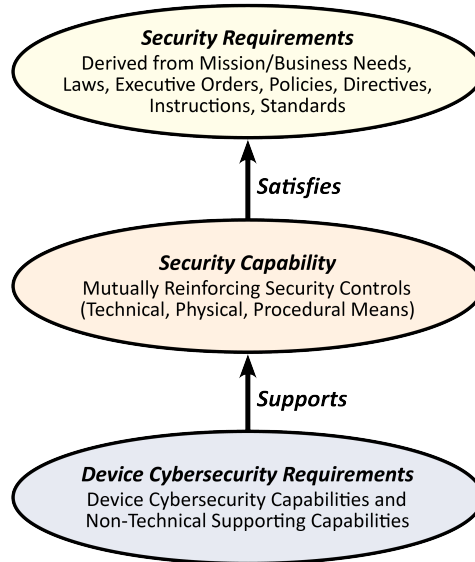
*Security Requirements*
Derived from Mission/Business Needs, Laws, Executive Orders, Policies, Directives, Instructions, Standards

*Satisfies*

*Security Capability*
Mutually Reinforcing Security Controls (Technical, Physical, Procedural Means)

*Supports*

*Device Cybersecurity Requirements*
Device Cybersecurity Capabilities and Non-Technical Supporting Capabilities